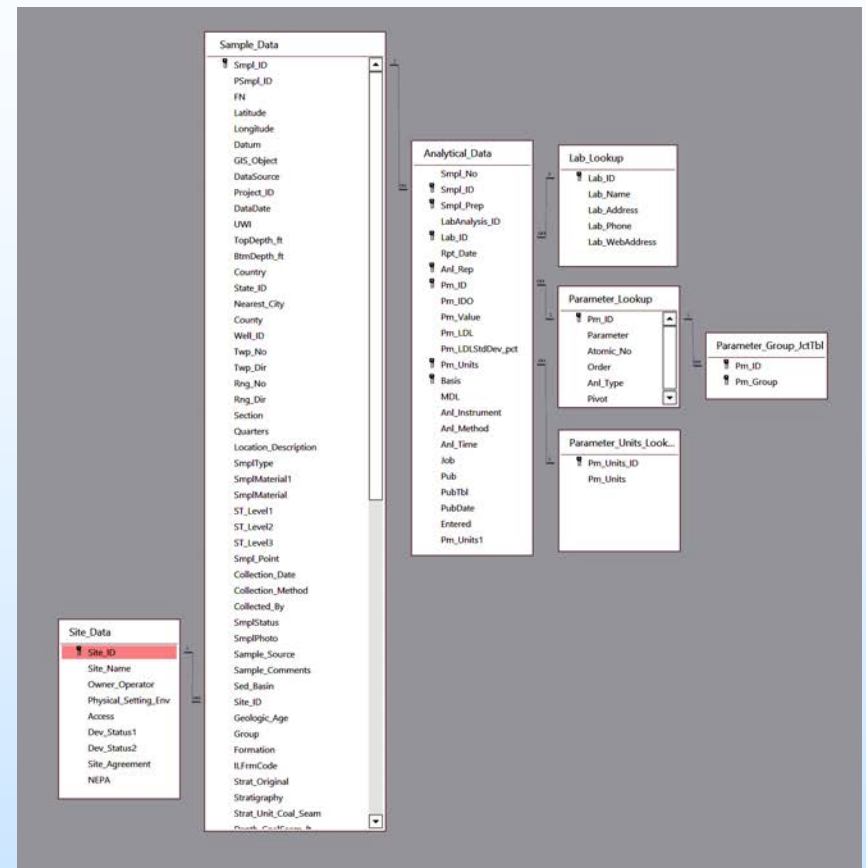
Sample_Data
Smpl_ID
PSmpl_ID
FN
Latitude
Longitude
Datum
GIS_Object
DataSource
Project_ID
DataDate
UWI
TopDepth_ft
BtmDepth_ft
Country
State_ID
Nearest_City
County
Well_ID
Twp_No
Twp_Dir
Rng_No
Rng_Dir
Section
Quarters
Location_Description
SmplType
SmplMaterial1
SmplMaterial
ST_Level1
ST_Level2
ST_Level3
Smpl_Point
Collection_Date
Collection_Method
Collected_By
SmplStatus
SmplPhoto
Sample_Source
Sample_Comments
Sed_Basin
Site_ID
Geologic_Age
Group
Formation
ILFrmCode
Strat_Original
Stratigraphy
Strat_Unit_Coal_Seam
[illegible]

Analytical_Data
Smpl_No
Smpl_ID
Smpl_Prep
LabAnalysis_ID
Lab_ID
Rpt_Date
Anl_Rep
Pm_ID
Pm_IDO
Pm_Value
Pm_LDL
Pm_LDLStdDev_pct
Pm_Units
Basis
MDL
Anl_Instrument
Anl_Method
Anl_Time
Job
Pub
PubTbl
PubDate
Entered
Pm_Units1

Lab_Lookup
Lab_ID
Lab_Name
Lab_Address
Lab_Phone
Lab_WebAddress

Parameter_Lookup
Pm_ID
Parameter
Atomic_No
Order
Anl_Type
Pivot

Parameter_Group_JctTbl
Pm_ID
Pm_Group

Parameter_Units_Look...
Pm_Units_ID
Pm_Units

Site_Data
Site_ID
Site_Name
Owner_Operator
Physical_Setting_Env
Access
Dev_Status1
Dev_Status2
Site_Agreement
NEPA